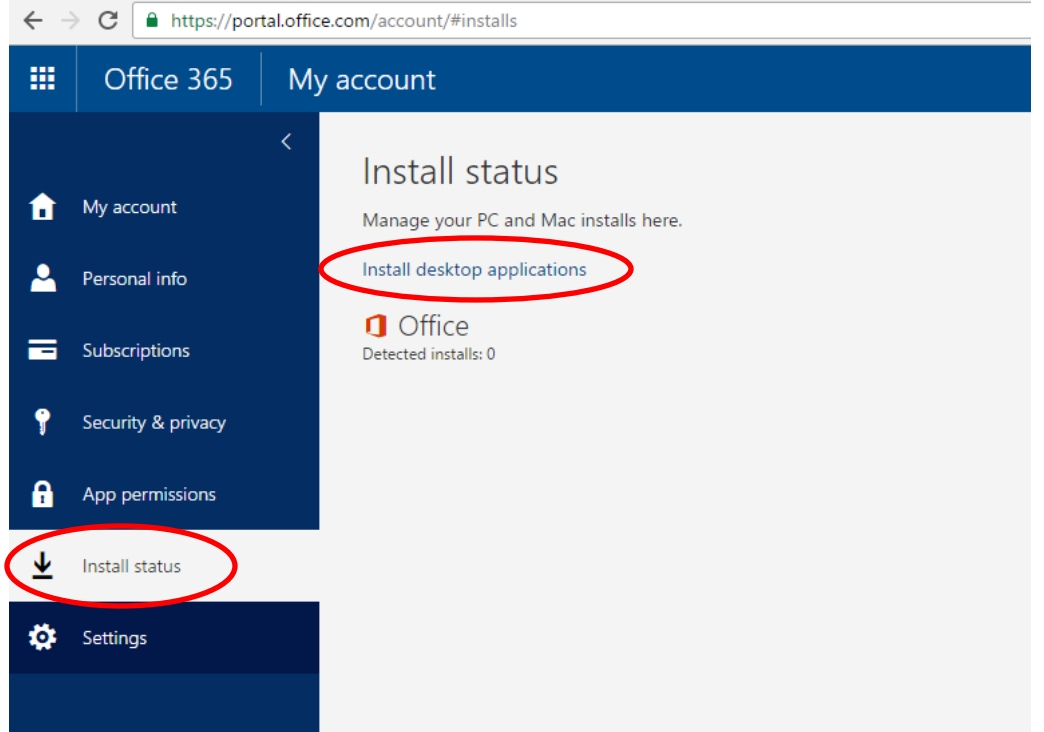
https://portal.office.com/account/#installs

Office 365

My account

My account

Personal info

Subscriptions

Security & privacy

App permissions

Install status

Settings

Install status

Manage your PC and Mac installs here.

Install desktop applications

Office

Detected installs: 0